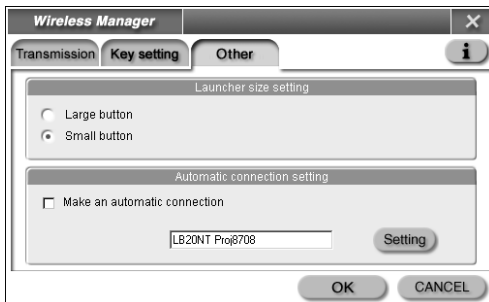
Wireless Manager

Transmission

Key setting

Other

i

Launcher size setting

Large button

Small button

Automatic connection setting

Make an automatic connection

LB20NT Proj8708

Setting

OK

CANCEL